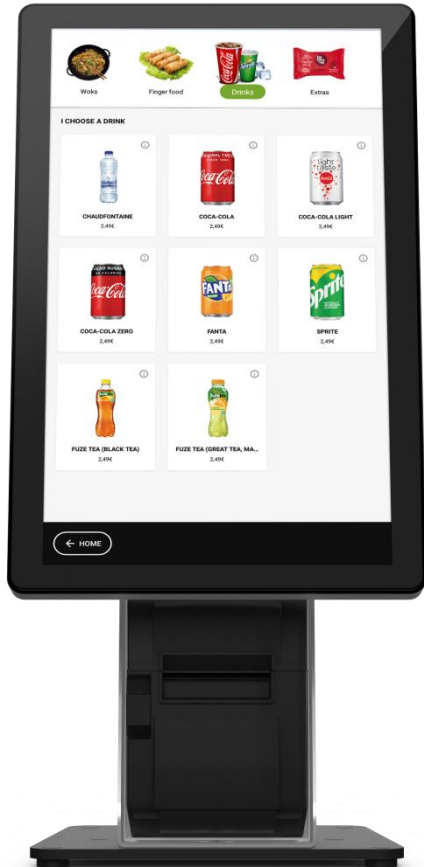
Woks

Finger food

Drinks

Extras

I CHOOSE A DRINK

CHAUDFONTAINE
2,49€

COCA-COLA
2,49€

COCA-COLA LIGHT
2,49€

COCA-COLA ZERO
2,49€

FANTA
2,49€

SPRITE
2,49€

FUZE TEA (BLACK TEA)
2,49€

FUZE TEA (GREAT TEA, MA...
2,49€

HOME